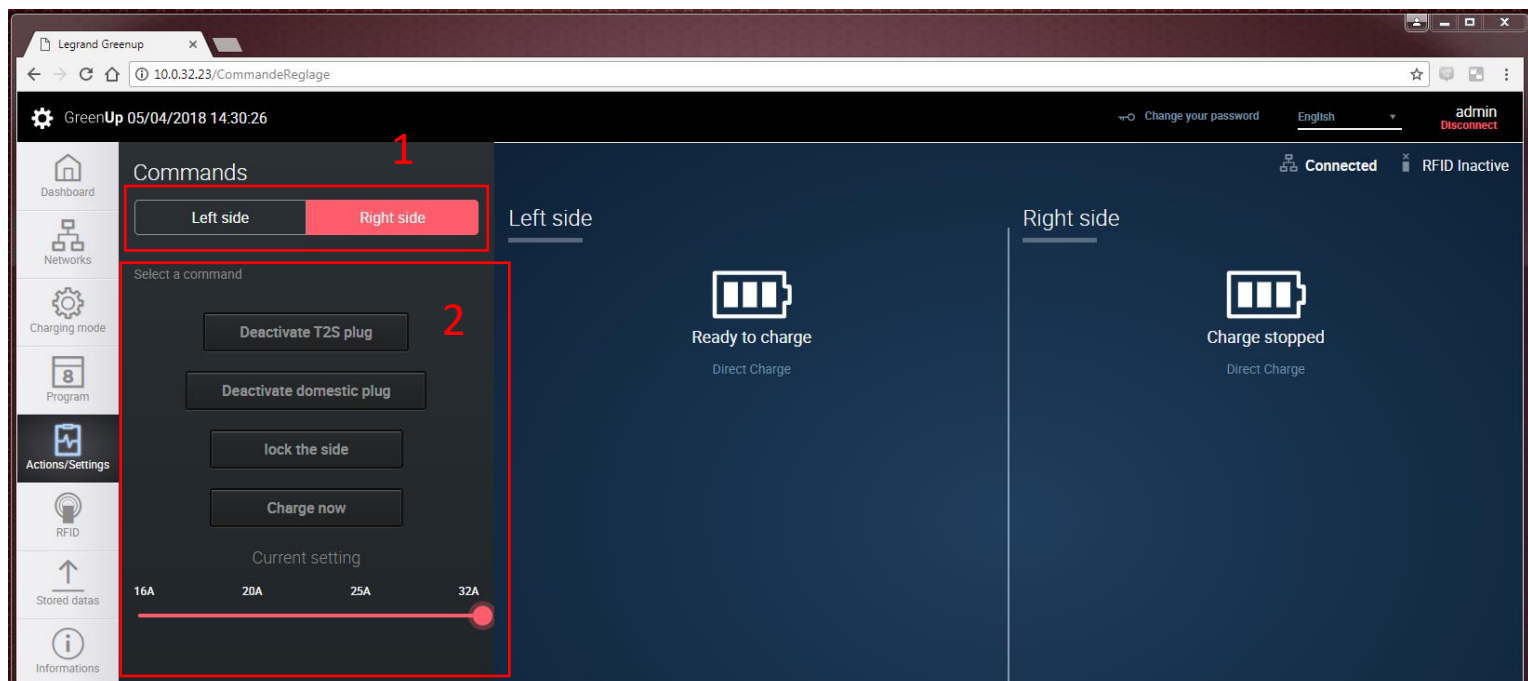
Legrand Greenup ×

10.0.32.23/CommandeReglage

GreenUp 05/04/2018 14:30:26

Change your password English admin Disconnect

Dashboard

Networks

Charging mode

8
Program

Actions/Settings

RFID

Stored datas

Informations

Commands 1

Left side Right side

Select a command 2

Deactivate T2S plug

Deactivate domestic plug

lock the side

Charge now

Current setting

16A 20A 25A 32A

Connected RFID Inactive

Left side

Ready to charge

Direct Charge

Right side

Charge stopped

Direct Charge